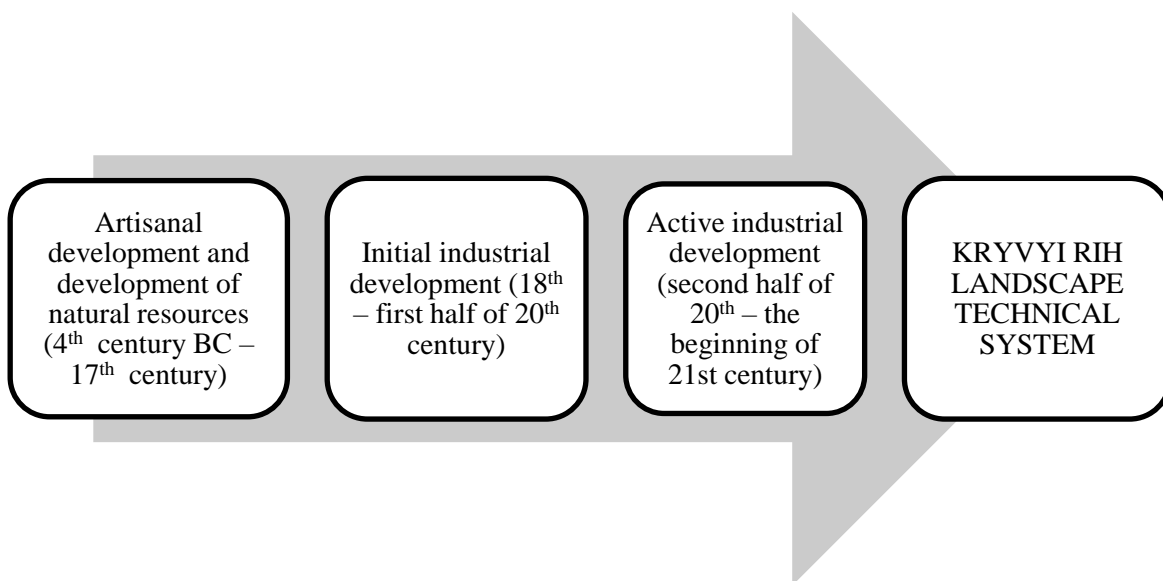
Artisanal development and development of natural resources ($4^{th}$ century BC – $17^{th}$ century)

Initial industrial development ($18^{th}$ – first half of $20^{th}$ century)

Active industrial development (second half of $20^{th}$ – the beginning of 21st century)

KRYVYI RIH LANDSCAPE TECHNICAL SYSTEM